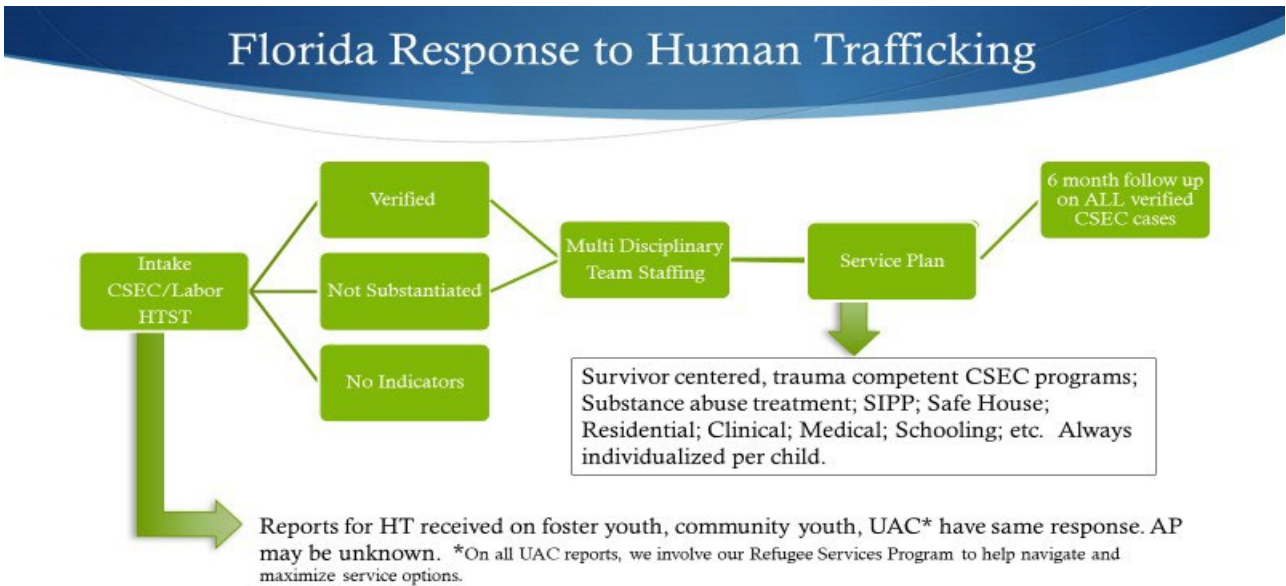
Florida Response to Human Trafficking

Intake CSEC/Labor HTST

Verified

Not Substantiated

No Indicators

Multi Disciplinary Team Staffing

Service Plan

6 month follow up on ALL verified CSEC cases

Survivor centered, trauma competent CSEC programs; Substance abuse treatment; SIPP; Safe House; Residential; Clinical; Medical; Schooling; etc. Always individualized per child.

Reports for HT received on foster youth, community youth, UAC* have same response. AP may be unknown. *On all UAC reports, we involve our Refugee Services Program to help navigate and maximize service options.